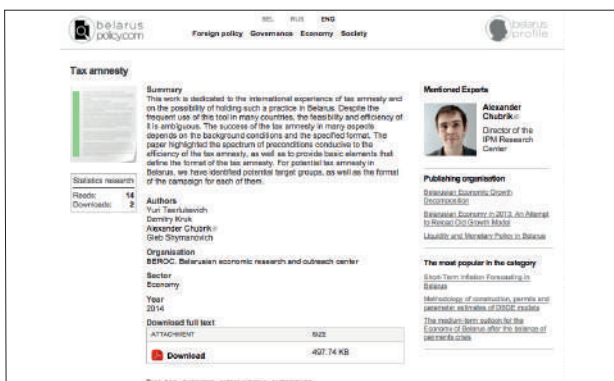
belarus policy.com

BEL RUS ENG

Foreign policy Governance Economy Society

belarus profile

Tax amnesty

Statistics research

Reads: 14
Downloads: 2

Summary
This work is dedicated to the international experience of tax amnesty and on the possibility of holding such a practice in Belarus. Despite the frequent use of this tool in many countries, the feasibility and efficiency of it is ambiguous. The success of the tax amnesty in many aspects depends on the background conditions and the specified format. The paper highlighted the spectrum of preconditions conducive to the efficiency of the tax amnesty, as well as to provide basic elements that define the format of the tax amnesty. For potential tax amnesty in Belarus, we have identified potential target groups, as well as the format of the campaign for each of them.

Authors
Yuri Tsarkulevich
Dzmitry Kruk
Alexander Chubrik
Gleb Shymanovich

Organisation
BEROC, Belarusian economic research and outreach center

Sector
Economy

Year
2014

Download full text

| ATTACHMENT | SIZE |
|---|---|
| Download | 497.74 KB |

Mentioned Experts

Alexander Chubrik

Director of the IPM Research Center

Publishing organisation

Belarusian Economy Growth Decomposition

Belarusian Economy in 2013. An Attempt to Reload Old Growth Model

Liquidity and Monetary Policy in Belarus

The most popular in the category

Short-Term Inflation Forecasting in Belarus

Methodology of construction, permits and parameter estimates of DSGE models

The medium-term outlook for the Economy of Belarus after the balance of payments crisis

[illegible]